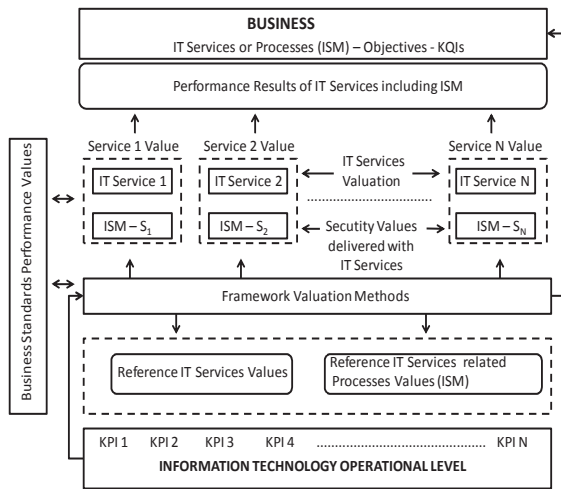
BUSINESS
IT Services or Processes (ISM) – Objectives - KQIs

Performance Results of IT Services including ISM

Business Standards Performance Values

Service 1 Value

IT Service 1

ISM – $S_1$

Service 2 Value

IT Service 2

ISM – $S_2$

IT Services Valuation

Secutity Values delivered with IT Services

Service N Value

IT Service N

ISM – $S_N$

Framework Valuation Methods

Reference IT Services Values

Reference IT Services related Processes Values (ISM)

KPI 1 KPI 2 KPI 3 KPI 4 ............................................ KPI N

INFORMATION TECHNOLOGY OPERATIONAL LEVEL